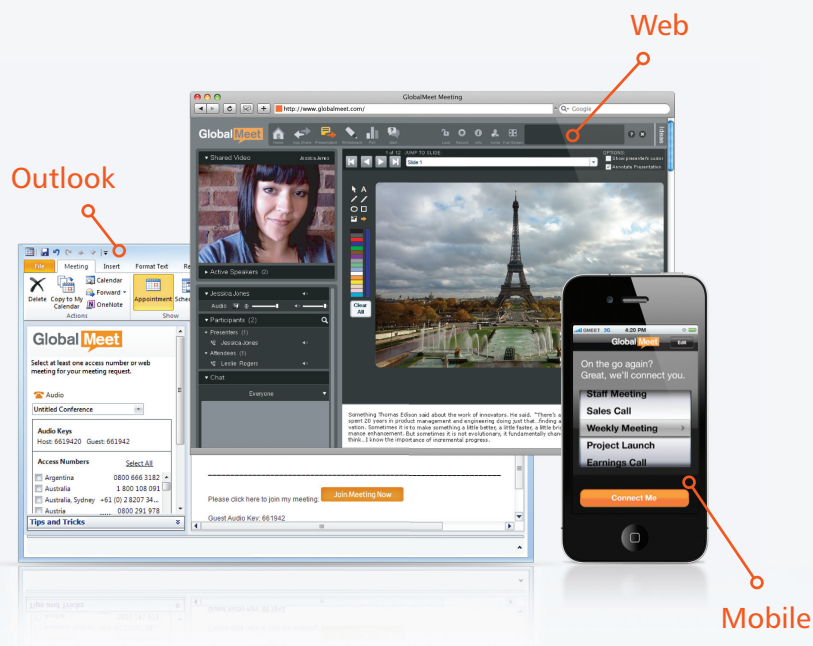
Web

Outlook

Mobile

GlobalMeet Meeting

http://www.globalmeet.com/

Google

GlobalMeet

Home Tour Presentation Whiteboard Poll Chat

Lock Record Info Invite Full Screen

Shared Video

Jessica Jones

Active Speakers (0)

Jessica Jones

Audio

Participants (2)

Presenters (1)

Jessica Jones

Attendees (1)

Leslie Rogers

Chat

Everyone

1 of 12 JUMP TO SLIDE:

Slide 1

OPTIONS:

Show presenter's cursor

Annotate Presentation

Clear All

Something Thomas Edison said about the work of innovators. He said, "There's a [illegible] spent 20 years in product management and engineering doing just that...finding a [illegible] vation. Sometimes it is to make something a little better, a little faster, a little bri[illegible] enhancement. But sometimes it is not evolutionary, it fundamentally chan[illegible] think...] I know the importance of incremental progress.

File Meeting Insert Format Text Re

Delete Copy to My Calendar

Calendar

Forward

OneNote

Actions

Appointment Sche

Show

GlobalMeet

Select at least one access number or web meeting for your meeting request.

Audio

Untitled Conference

Audio Keys

Host: 6619420 Guest: 661942

Access Numbers

Select All

| | |
|---|---|
| Argentina | 0800 666 3182 |
| Australia | 1 800 108 091 |
| Australia, Sydney | +61 (0) 2 8207 34... |
| Austria | 0800 291 978 |

Tips and Tricks

Please click here to join my meeting:

Join Meeting Now

Guest Audio Key: 661942

GMEET 3G 4:20 PM

GlobalMeet Edit

On the go again? Great, we'll connect you.

Staff Meeting

Sales Call

Weekly Meeting

Project Launch

Earnings Call

Connect Me